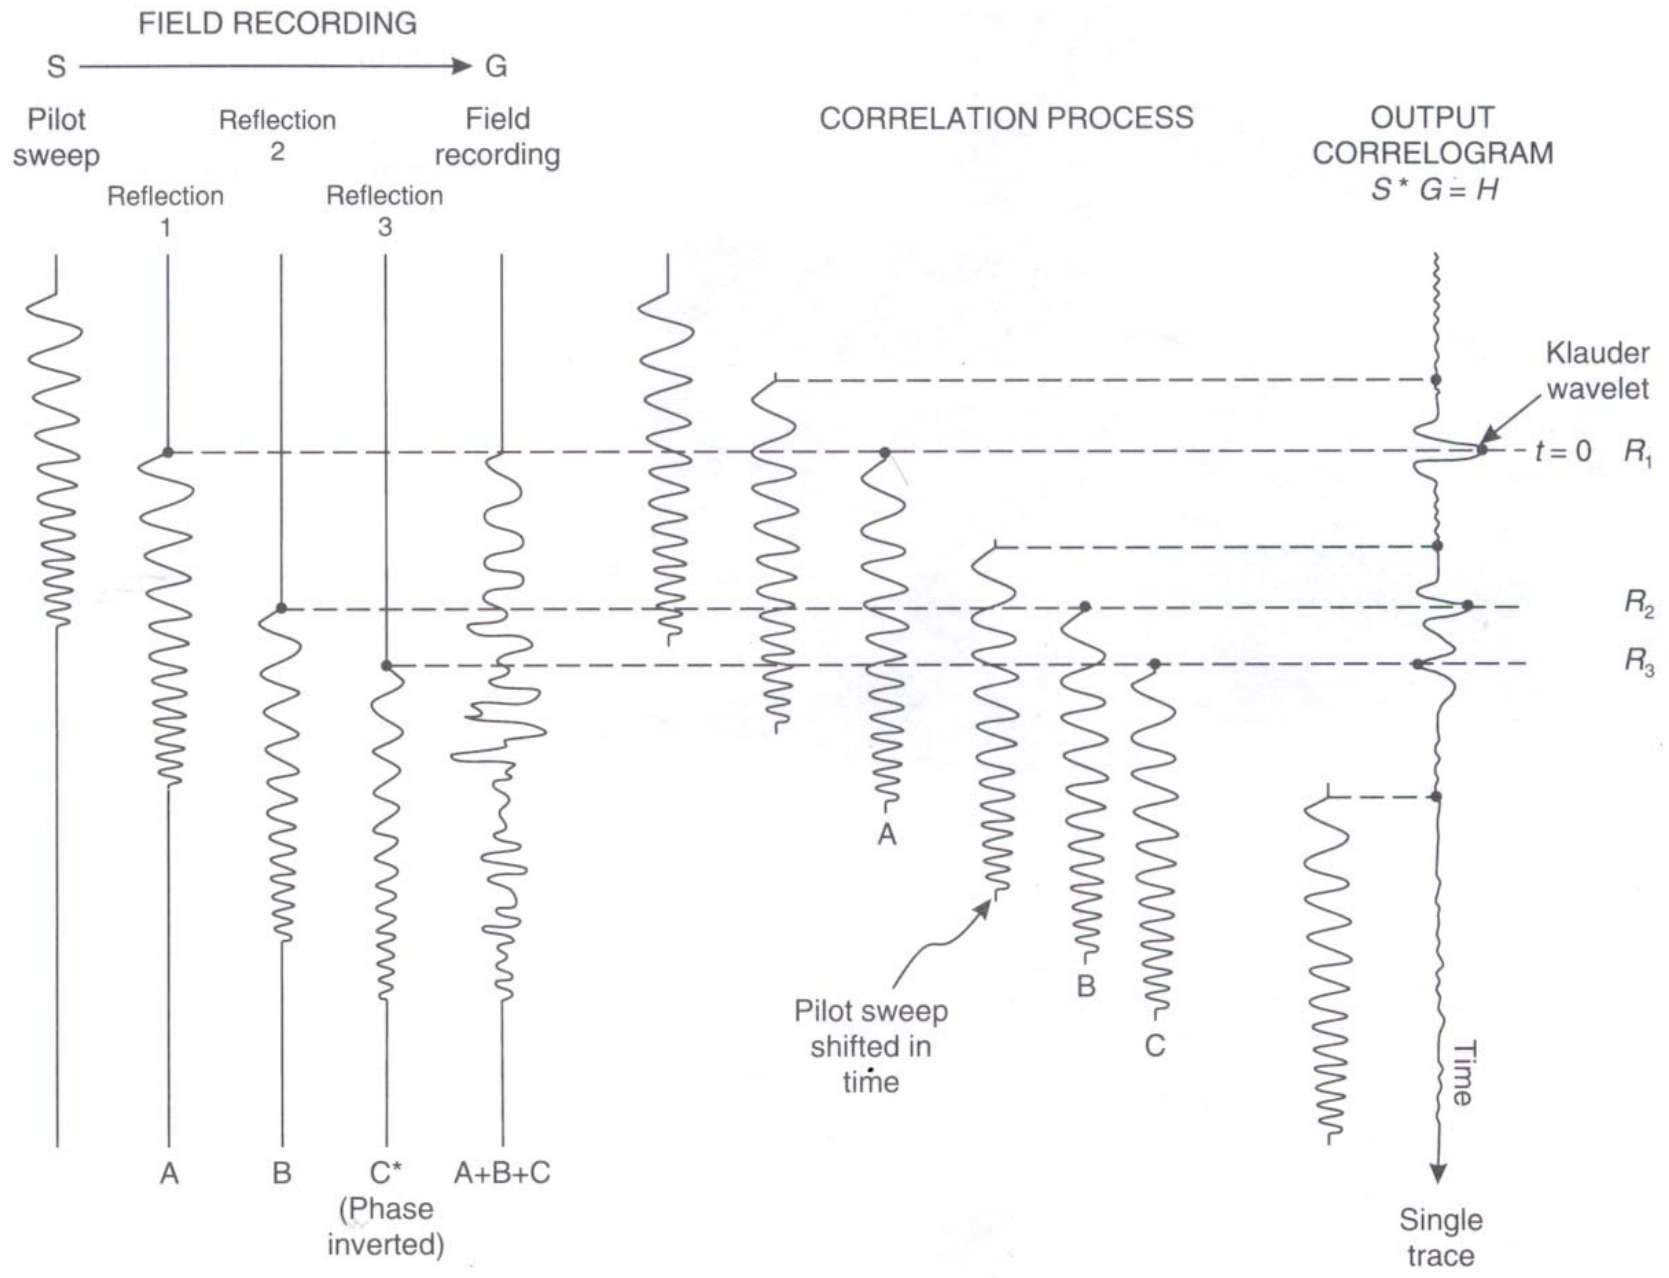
FIELD RECORDING

S → G

Pilot sweep

Reflection 1

Reflection 2

Reflection 3

Field recording

CORRELATION PROCESS

OUTPUT CORRELOGRAM
$S * G = H$

Klauder wavelet

$t = 0$ $R_1$

$R_2$

$R_3$

A

B

C

Pilot sweep shifted in time

Time

A

B

C*
(Phase inverted)

A+B+C

Single trace